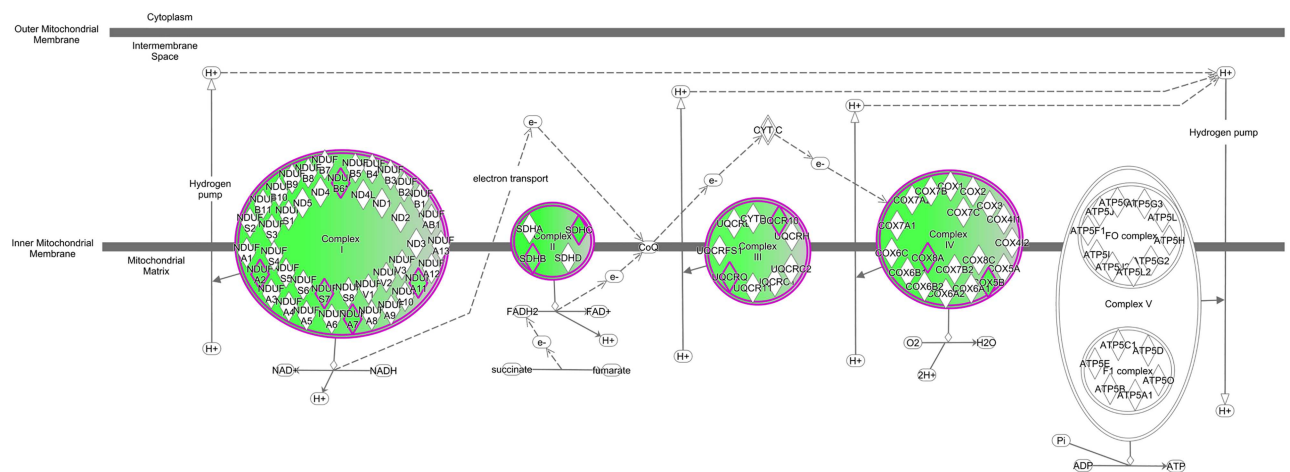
Outer Mitochondrial Membrane
Cytoplasm
Intermembrane Space
H+
Hydrogen pump
NDUF B11
NDUF B10
NDUF B9
NDUF B8
NDUF B7
NDUF B6
NDUF B5
NDUF B4
NDUF B3
NDUF B2
NDUF B1
NDUF AB1
NDUF S2
NDUF S3
NDUF S1
NDUF S4
NDUF S5
NDUF S6
NDUF S7
NDUF S8
NDUF A1
NDUF A2
NDUF A3
NDUF A4
NDUF A5
NDUF A6
NDUF A7
NDUF A8
NDUF A9
NDUF A10
NDUF A11
NDUF A12
NDUF A13
NDUF V1
NDUF V2
NDUF V3
ND4
ND5
ND4L
ND1
ND2
ND3
ND6
Complex I
NAD+
NADH
H+
H+
e-
electron transport
SDHA
SDHB
SDHC
SDHD
Complex II
CoQ
e-
FADH2
FAD+
H+
e-
succinate
fumarate
H+
e-
CYT C
e-
UQCRH
UQCRB
CYT1
UQCR10
UQCRFS1
Complex III
UQCRQ
UQCR11
UQCRC2
UQCRC1
H+
H+
COX7A1
COX7B
COX1
COX2
COX3
COX7C
COX4I1
COX4I2
Complex IV
COX6C
COX8A
COX6B1
COX6B2
COX7B2
COX8C
COX5A
COX6A2
COX6A1
COX5B
O2
H2O
2H+
H+
H+
Hydrogen pump
ATP5C1
ATP5G3
ATP5J
ATP5L
ATP5F1
FO complex
ATP5H
ATP5I
ATP5J2
ATP5L2
ATP5G2
Complex V
ATP5C1
ATP5D
ATP5E
F1 complex
ATP5B
ATP5O
ATP5A1
Pi
ADP
ATP
H+
Inner Mitochondrial Membrane
Mitochondrial Matrix